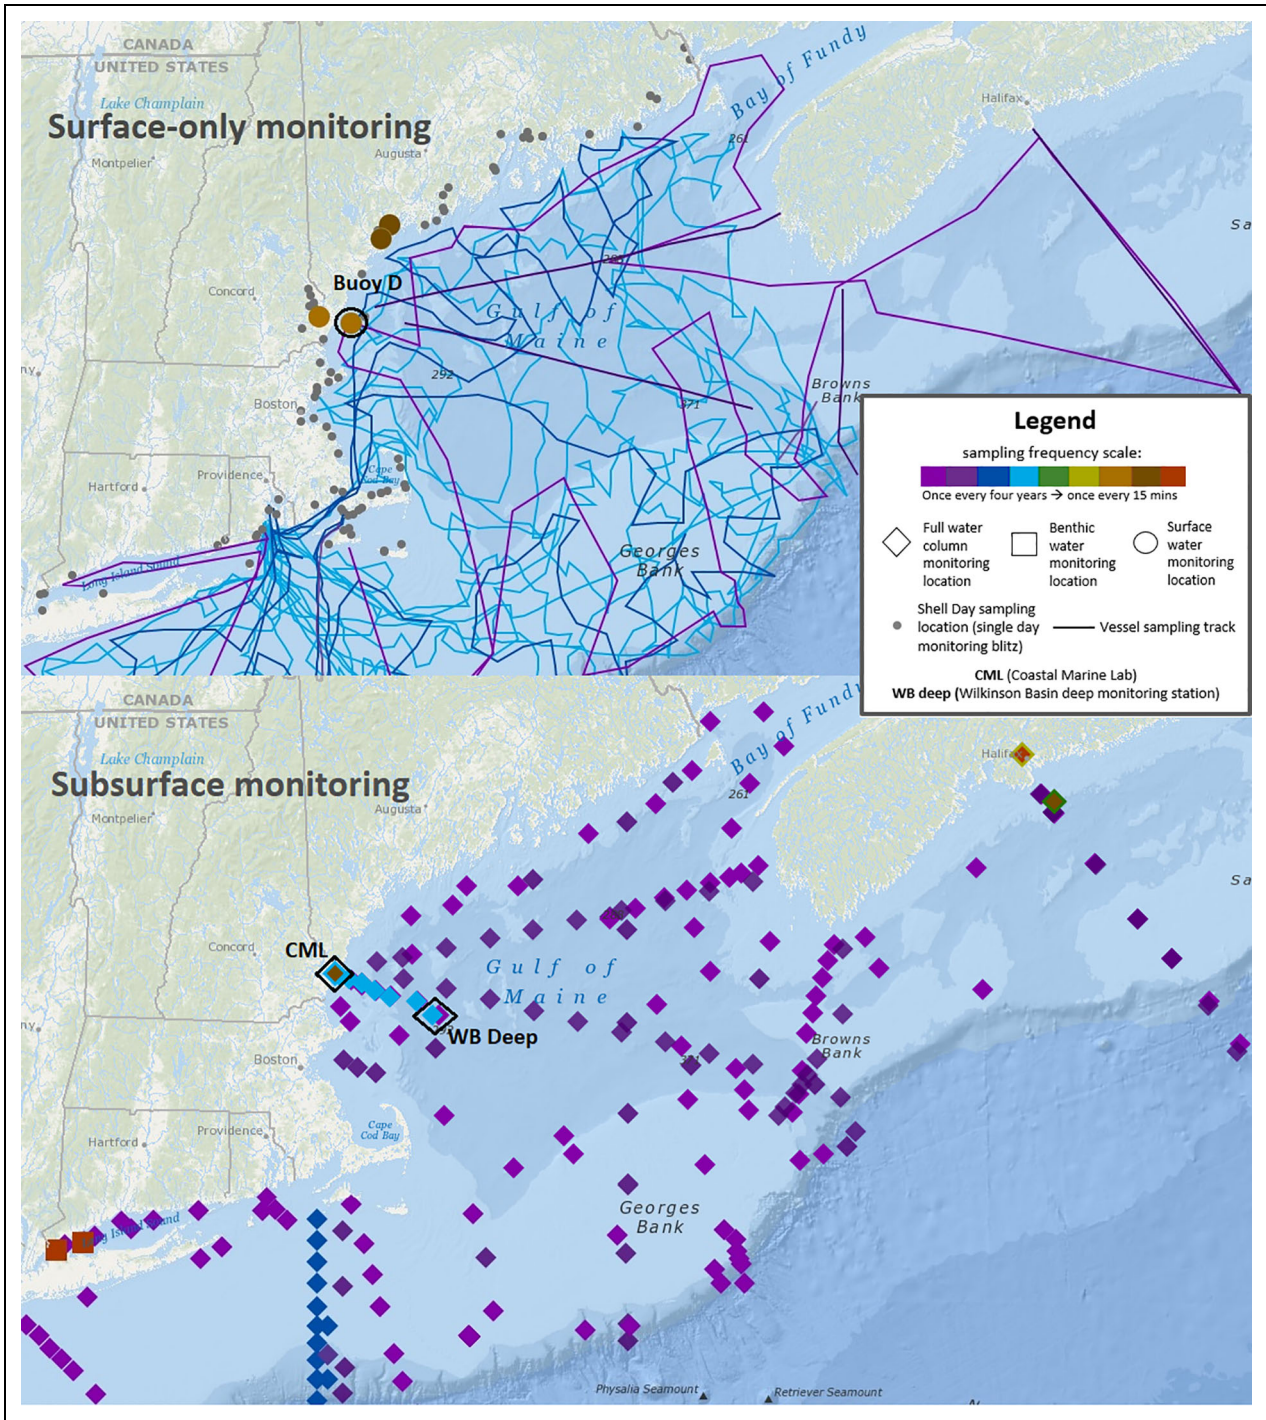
CANADA
UNITED STATES
Lake Champlain
Surface-only monitoring
Montpelier
Augusta
Bay of Fundy
Halifax
261
Sa
Concord
Buoy D
Gulf of Maine
292
Boston
Browns Bank
371
Providence
Hartford
Cape Cod Bay
Long Island Sound
Georges Bank

Legend
sampling frequency scale:
Once every four years → once every 15 mins
Full water column monitoring location
Benthic water monitoring location
Surface water monitoring location
Shell Day sampling location (single day monitoring blitz)
Vessel sampling track
CML (Coastal Marine Lab)
WB deep (Wilkinson Basin deep monitoring station)

CANADA
UNITED STATES
Lake Champlain
Subsurface monitoring
Montpelier
Augusta
Bay of Fundy
261
Halifax
Sa
Concord
CML
Gulf of Maine
WB Deep
Boston
Browns Bank
Providence
Hartford
Cape Cod Bay
Long Island Sound
Georges Bank
Physalia Seamount
Retriever Seamount